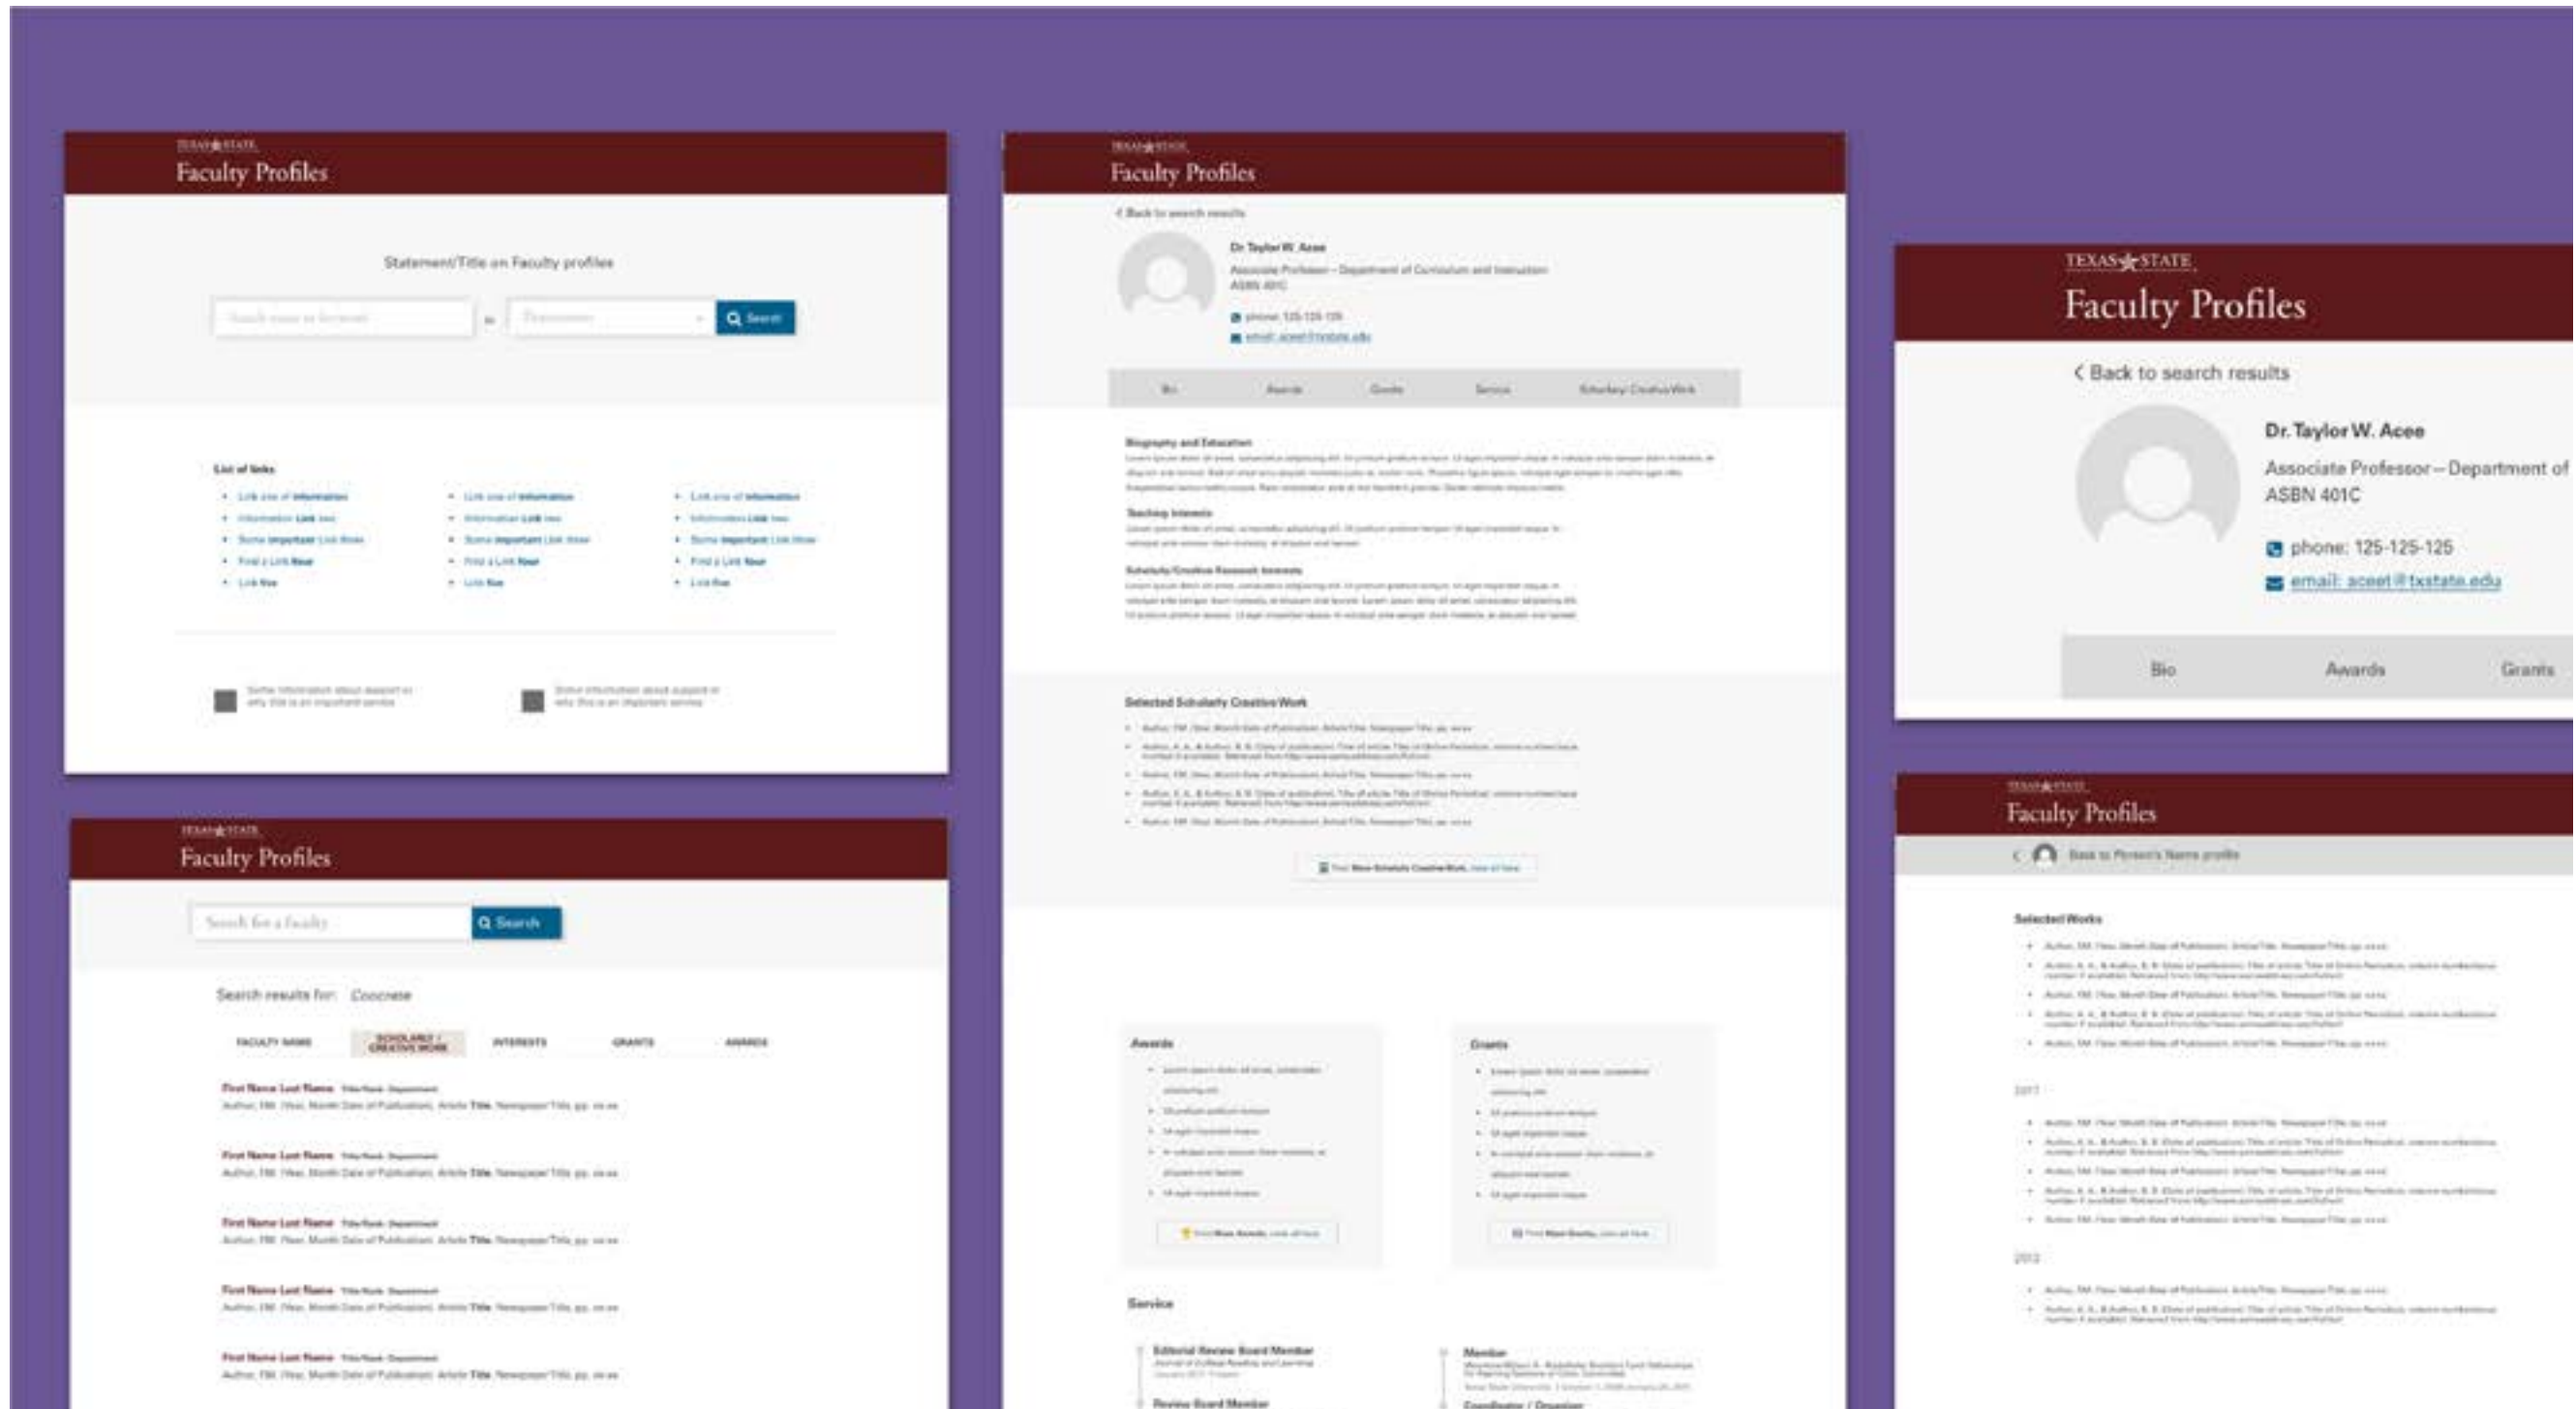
TEXAS STATE
Faculty Profiles

Statement/Title on Faculty profiles

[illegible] in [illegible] Search

List of links
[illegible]

TEXAS STATE
Faculty Profiles

Search for a faculty Search

Search results for: Coocrese

FACULTY NAME SCHOLARLY / CREATIVE WORK INTERESTS GRANTS AWARDS

First Name Last Name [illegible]
Author, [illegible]

First Name Last Name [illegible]
Author, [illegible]

First Name Last Name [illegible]
Author, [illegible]

First Name Last Name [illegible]
Author, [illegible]

First Name Last Name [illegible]
Author, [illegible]

TEXAS STATE
Faculty Profiles

< Back to search results

Dr. Taylor W. Acee
Associate Professor – Department of Curriculum and Instruction
ASBN 401C
phone: 125-125-125
email: aceet@txstate.edu

Bio Awards Grants Service Scholarly Creative Work

Biography and Education
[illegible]

Teaching Interests
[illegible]

Scholarly/Creative Research Interests
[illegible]

Selected Scholarly Creative Work
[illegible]

Awards
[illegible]

Grants
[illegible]

Service
Editorial Review Board Member
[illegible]
Review Board Member
Member
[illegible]
Coordinator / Organizer

TEXAS STATE
Faculty Profiles

< Back to search results

Dr. Taylor W. Acee
Associate Professor – Department of
ASBN 401C
phone: 125-125-125
email: aceet@txstate.edu

Bio Awards Grants

TEXAS STATE
Faculty Profiles

< Back to Person's Name profile

Selected Works
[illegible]
2017
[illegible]
2012
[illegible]